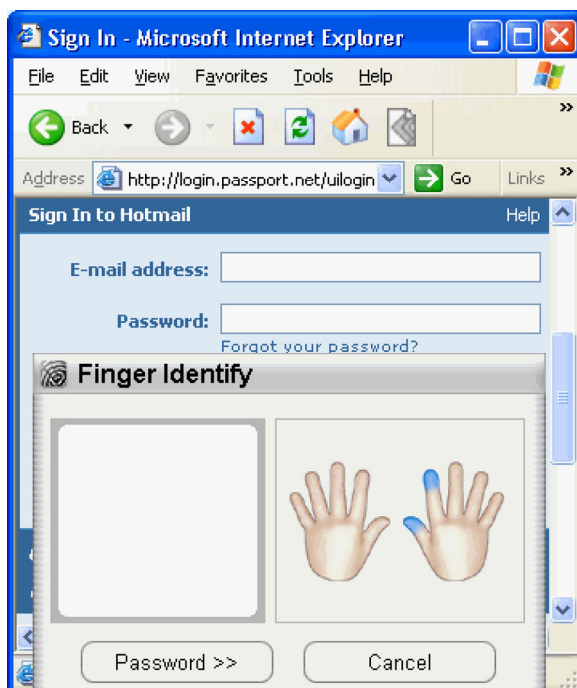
Sign In - Microsoft Internet Explorer

File Edit View Favorites Tools Help

Back

Address http://login.passport.net/uilogin Go Links

Sign In to Hotmail Help

E-mail address:

Password:

Forgot your password?

Finger Identify

Password >> Cancel